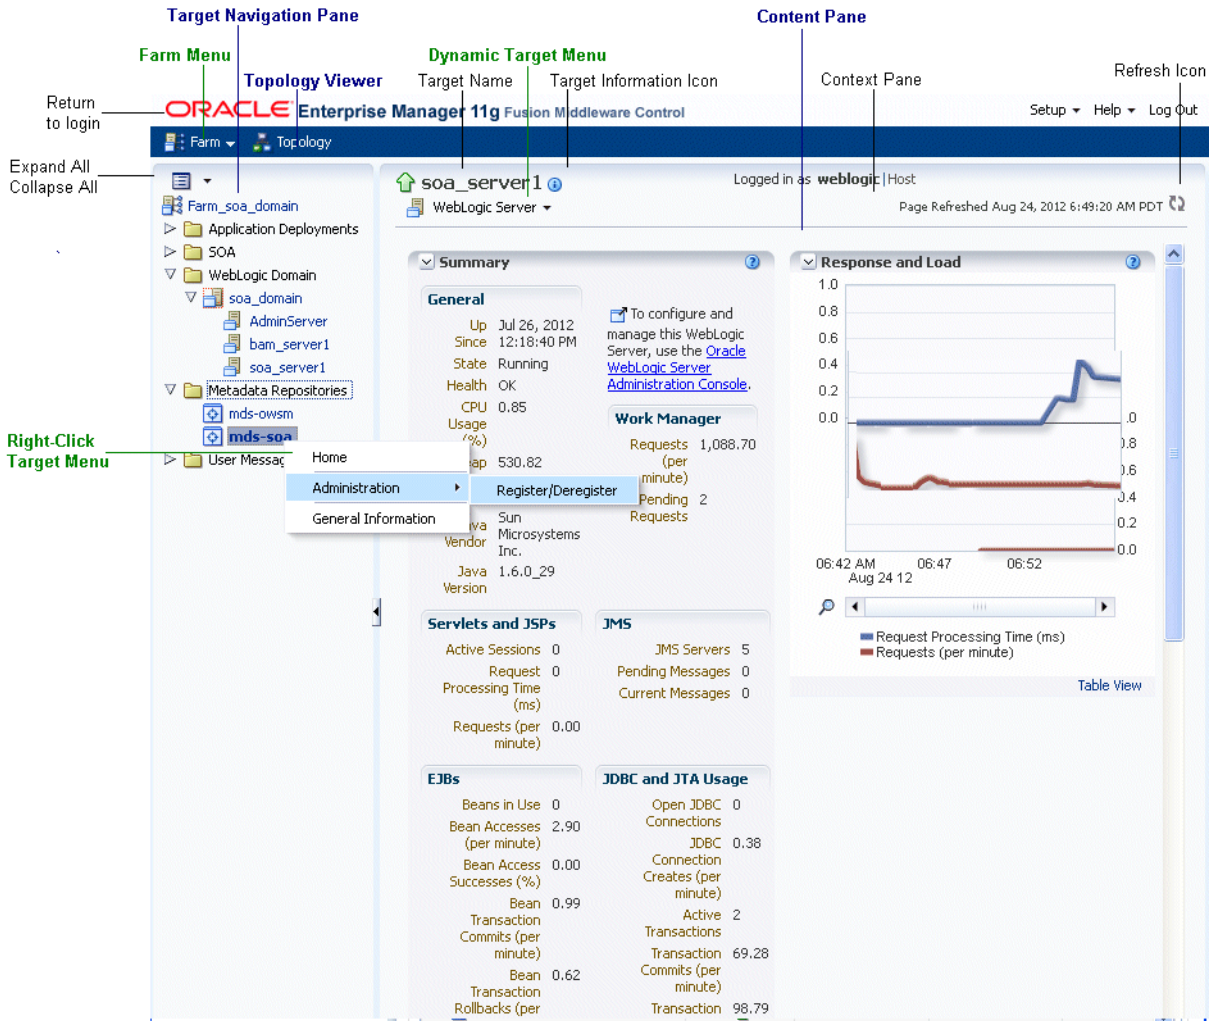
Target Navigation Pane

Content Pane

Farm Menu

Dynamic Target Menu

Topology Viewer

Target Name

Target Information Icon

Context Pane

Refresh Icon

Return to login

ORACLE Enterprise Manager 11g Fusion Middleware Control

Setup ▾ Help ▾ Log Out

Farm ▾ Topology

Expand All Collapse All

Farm_soa_domain
Application Deployments
SOA
WebLogic Domain
soa_domain
AdminServer
bam_server1
soa_server1
Metadata Repositories
mds-owsm
mds-soa
User Messag

Right-Click Target Menu

Home
Administration
General Information
Register/Deregister

soa_server1

WebLogic Server ▾

Logged in as weblogic | Host

Page Refreshed Aug 24, 2012 6:49:20 AM PDT

Summary

General

Up Since Jul 26, 2012 12:18:40 PM
State Running
Health OK
CPU Usage (%) 0.85
ap 530.82
va Vendor Sun Microsystems Inc.
Java Version 1.6.0_29

To configure and manage this WebLogic Server, use the Oracle WebLogic Server Administration Console.

Work Manager

Requests (per minute) 1,088.70
Pending Requests 2

Servlets and JSPs

Active Sessions 0
Request Processing Time (ms) 0
Requests (per minute) 0.00

JMS

JMS Servers 5
Pending Messages 0
Current Messages 0

EJBs

Beans in Use 0
Bean Accesses (per minute) 2.90
Bean Access Successes (%) 0.00
Bean Transaction Commits (per minute) 0.99
Bean Transaction Rollbacks (per 0.62

JDBC and JTA Usage

Open JDBC Connections 0
JDBC Connection Creates (per minute) 0.38
Active Transactions 2
Transaction Commits (per minute) 69.28
Transaction 98.79

Response and Load

1.0
0.8
0.6
0.4
0.2
0.0
.0
.8
.6
.4
0.2
0.0
06:42 AM Aug 24 12
06:47
06:52

Request Processing Time (ms)
Requests (per minute)

Table View